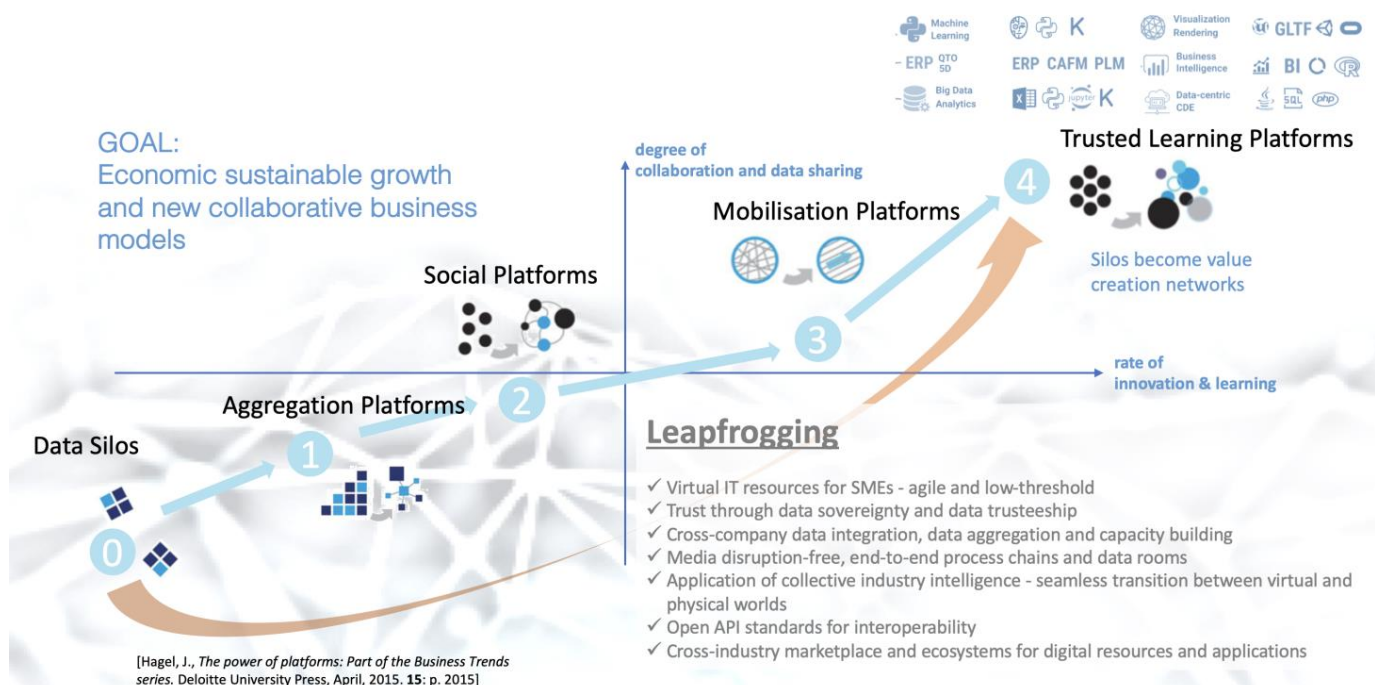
Machine Learning
K
Visualization Rendering
GLTF
- ERP QTO 5D
ERP CAFM PLM
Business Intelligence
BI
- Big Data Analytics
jupyter K
Data-centric CDE
SQL php

GOAL:
Economic sustainable growth and new collaborative business models

degree of collaboration and data sharing

Trusted Learning Platforms

4

Mobilisation Platforms

Silos become value creation networks

Social Platforms

3

rate of innovation & learning

2

Aggregation Platforms

1

Data Silos

0

Leapfrogging

✓ Virtual IT resources for SMEs - agile and low-threshold
✓ Trust through data sovereignty and data trusteeship
✓ Cross-company data integration, data aggregation and capacity building
✓ Media disruption-free, end-to-end process chains and data rooms
✓ Application of collective industry intelligence - seamless transition between virtual and physical worlds
✓ Open API standards for interoperability
✓ Cross-industry marketplace and ecosystems for digital resources and applications

[Hagel, J., The power of platforms: Part of the Business Trends series. Deloitte University Press, April, 2015. 15: p. 2015]